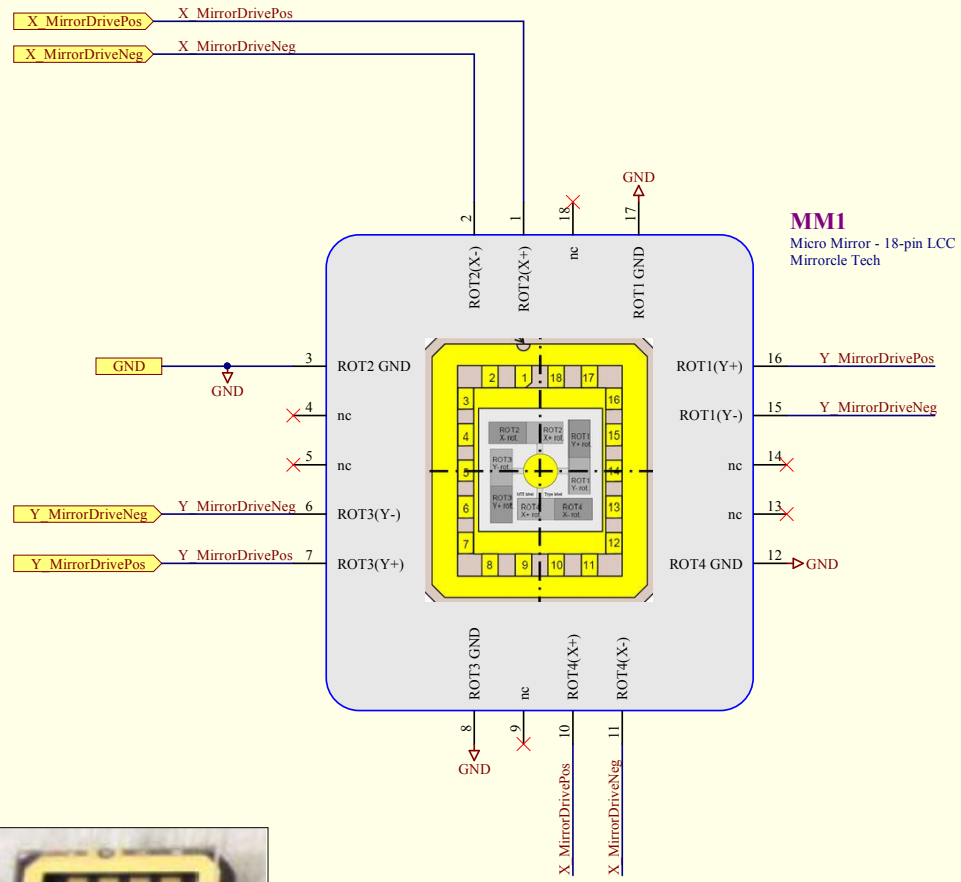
X_MirrorDrivePos
X_MirrorDrivePos
X_MirrorDriveNeg
X_MirrorDriveNeg

GND
2 1 18 17
ROT2(X-) ROT2(X+) nc ROT1 GND

MM1
Micro Mirror - 18-pin LCC
Mirrorcle Tech

GND
3 ROT2 GND
GND
4 nc
5 nc
Y_MirrorDriveNeg
Y_MirrorDriveNeg 6 ROT3(Y-)
Y_MirrorDrivePos
Y_MirrorDrivePos 7 ROT3(Y+)

ROT1(Y+) 16 Y_MirrorDrivePos
ROT1(Y-) 15 Y_MirrorDriveNeg
nc 14
nc 13
ROT4 GND 12 GND

2 1 18 17
3 16
4 15
5 14
6 13
7 12
8 9 10 11
ROT2 X- rot
ROT2 X+ rot
ROT1 Y+ rot
ROT3 Y- rot
ROT1 Y- rot
ROT3 Y+ rot
ROT4 X+ rot
ROT4 X- rot

ROT3 GND nc ROT4(X+) ROT4(X-)
8 9 10 11
GND
X_MirrorDrivePos
X_MirrorDriveNeg